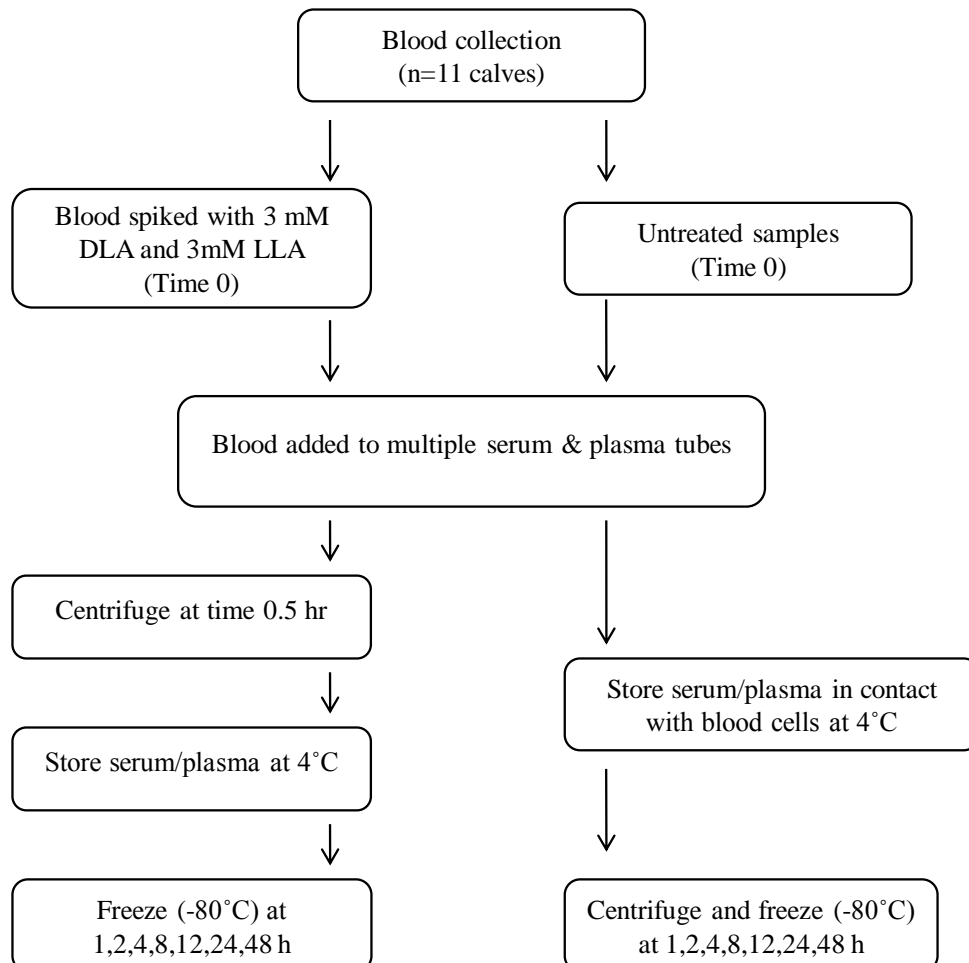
Blood collection
(n=11 calves)

Blood spiked with 3 mM DLA and 3mM LLA
(Time 0)

Untreated samples
(Time 0)

Blood added to multiple serum & plasma tubes

Centrifuge at time 0.5 hr

Store serum/plasma at 4˚C

Freeze (-80˚C) at 1,2,4,8,12,24,48 h

Store serum/plasma in contact with blood cells at 4˚C

Centrifuge and freeze (-80˚C) at 1,2,4,8,12,24,48 h